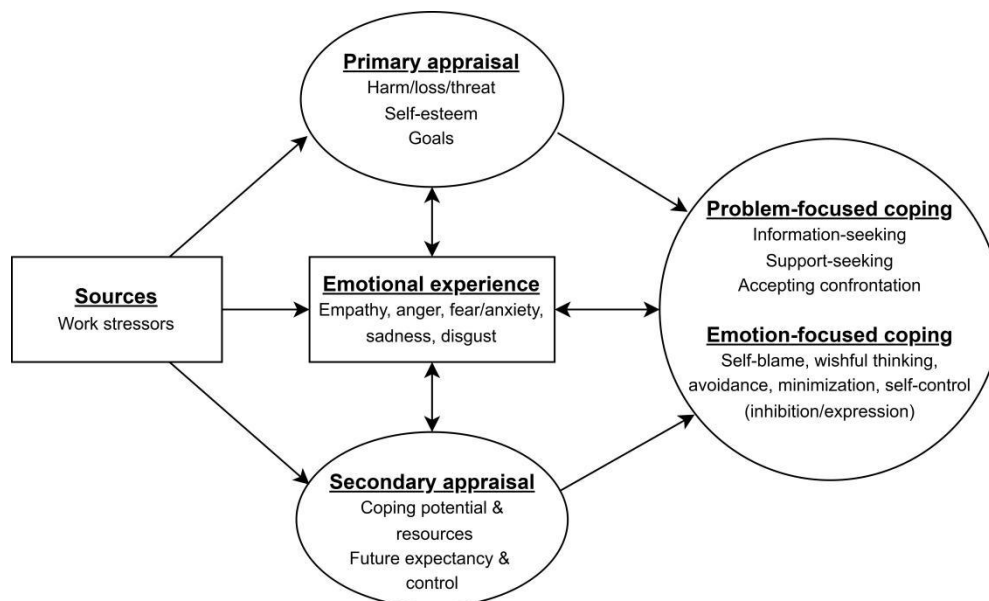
Primary appraisal
Harm/loss/threat
Self-esteem
Goals

Sources
Work stressors

Emotional experience
Empathy, anger, fear/anxiety, sadness, disgust

Problem-focused coping
Information-seeking
Support-seeking
Accepting confrontation

Emotion-focused coping
Self-blame, wishful thinking, avoidance, minimization, self-control (inhibition/expression)

Secondary appraisal
Coping potential & resources
Future expectancy & control